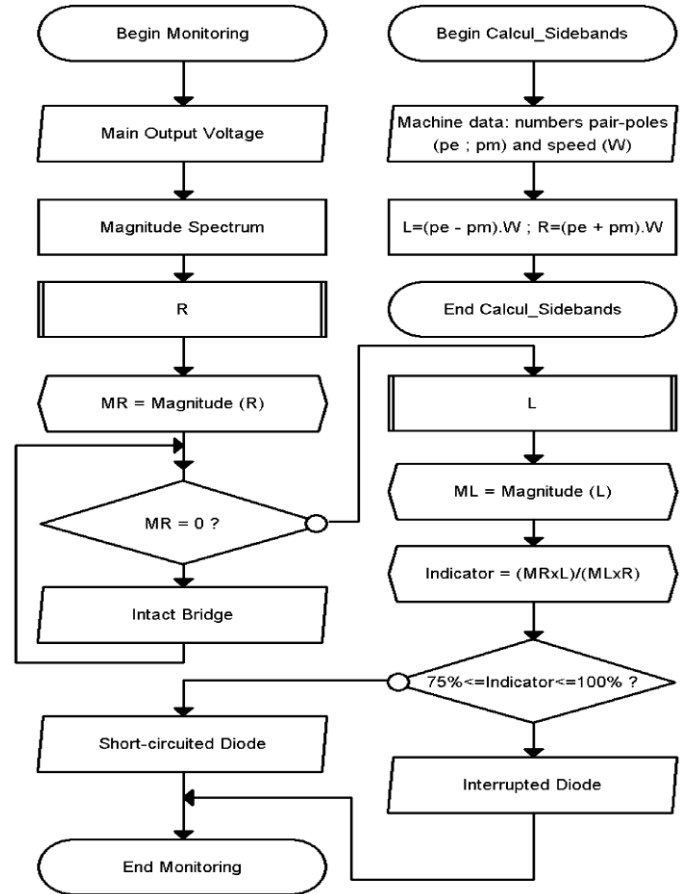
Begin Monitoring

Main Output Voltage

Magnitude Spectrum

R

MR = Magnitude (R)

MR = 0 ?

Intact Bridge

Begin Calcul_Sidebands

Machine data: numbers pair-poles (pe ; pm) and speed (W)

L=(pe - pm).W ; R=(pe + pm).W

End Calcul_Sidebands

L

ML = Magnitude (L)

Indicator = (MRxL)/(MLxR)

75%<=Indicator<=100% ?

Short-circuited Diode

Interrupted Diode

End Monitoring